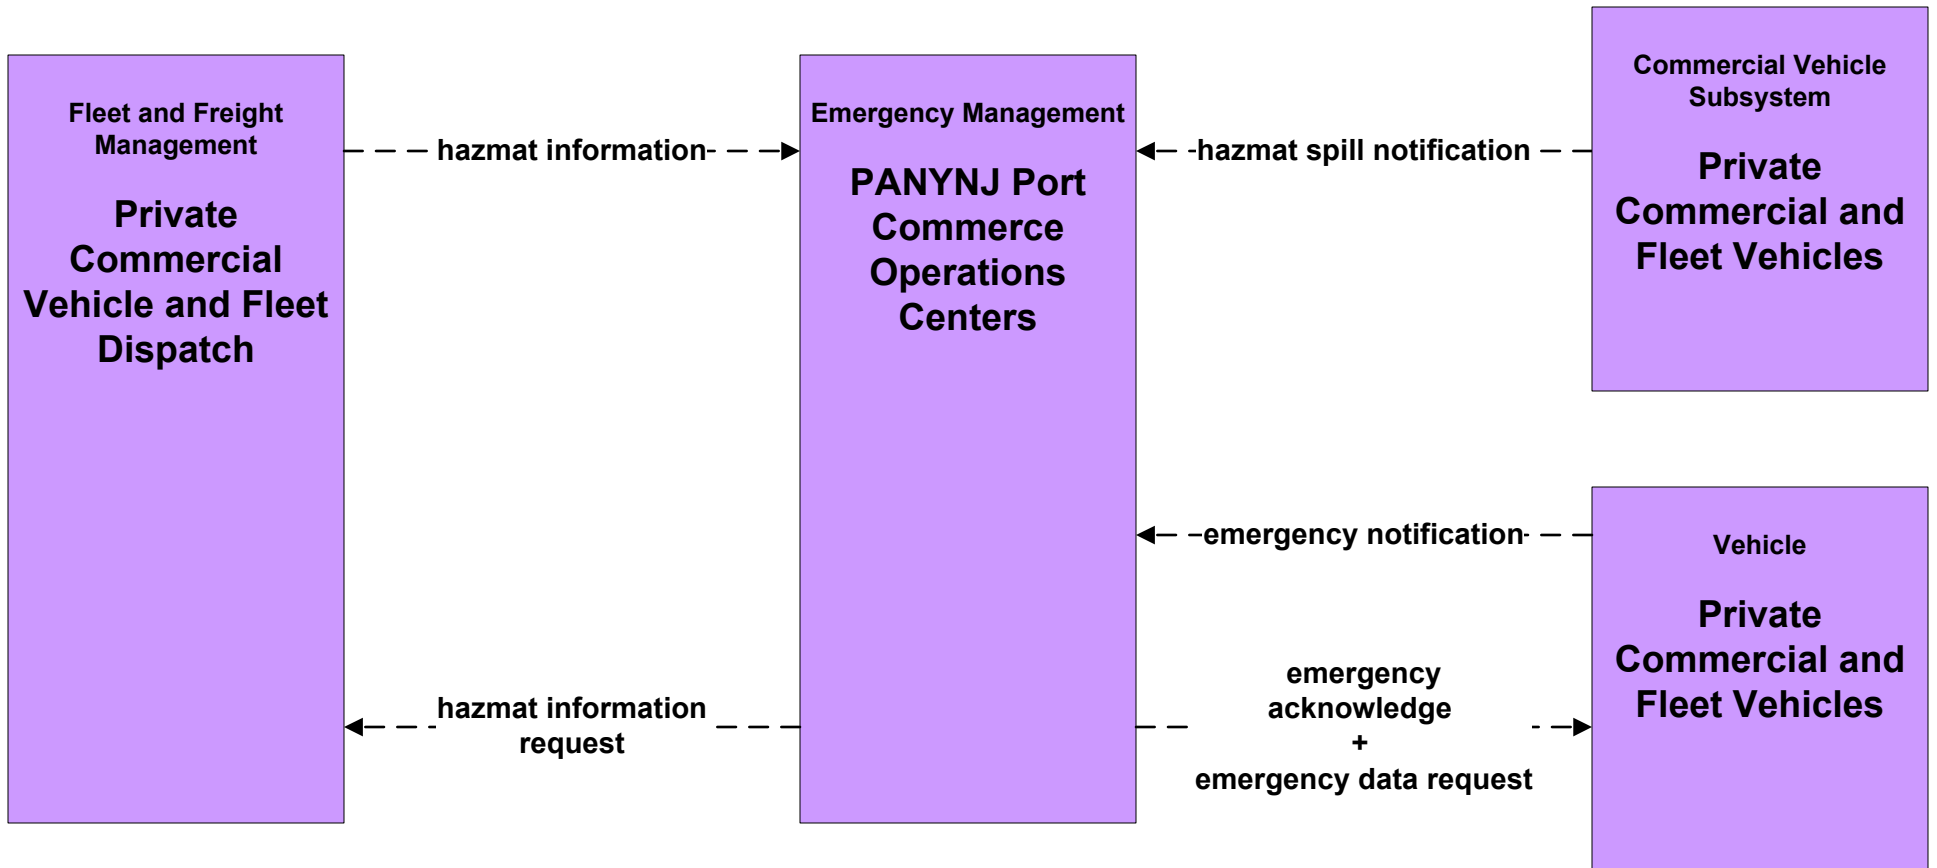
Fleet and Freight Management

Private Commercial Vehicle and Fleet Dispatch

hazmat information

hazmat information request

Emergency Management

PANYNJ Port Commerce Operations Centers

hazmat spill notification

emergency notification

emergency acknowledge + emergency data request

Commercial Vehicle Subsystem

Private Commercial and Fleet Vehicles

Vehicle

Private Commercial and Fleet Vehicles